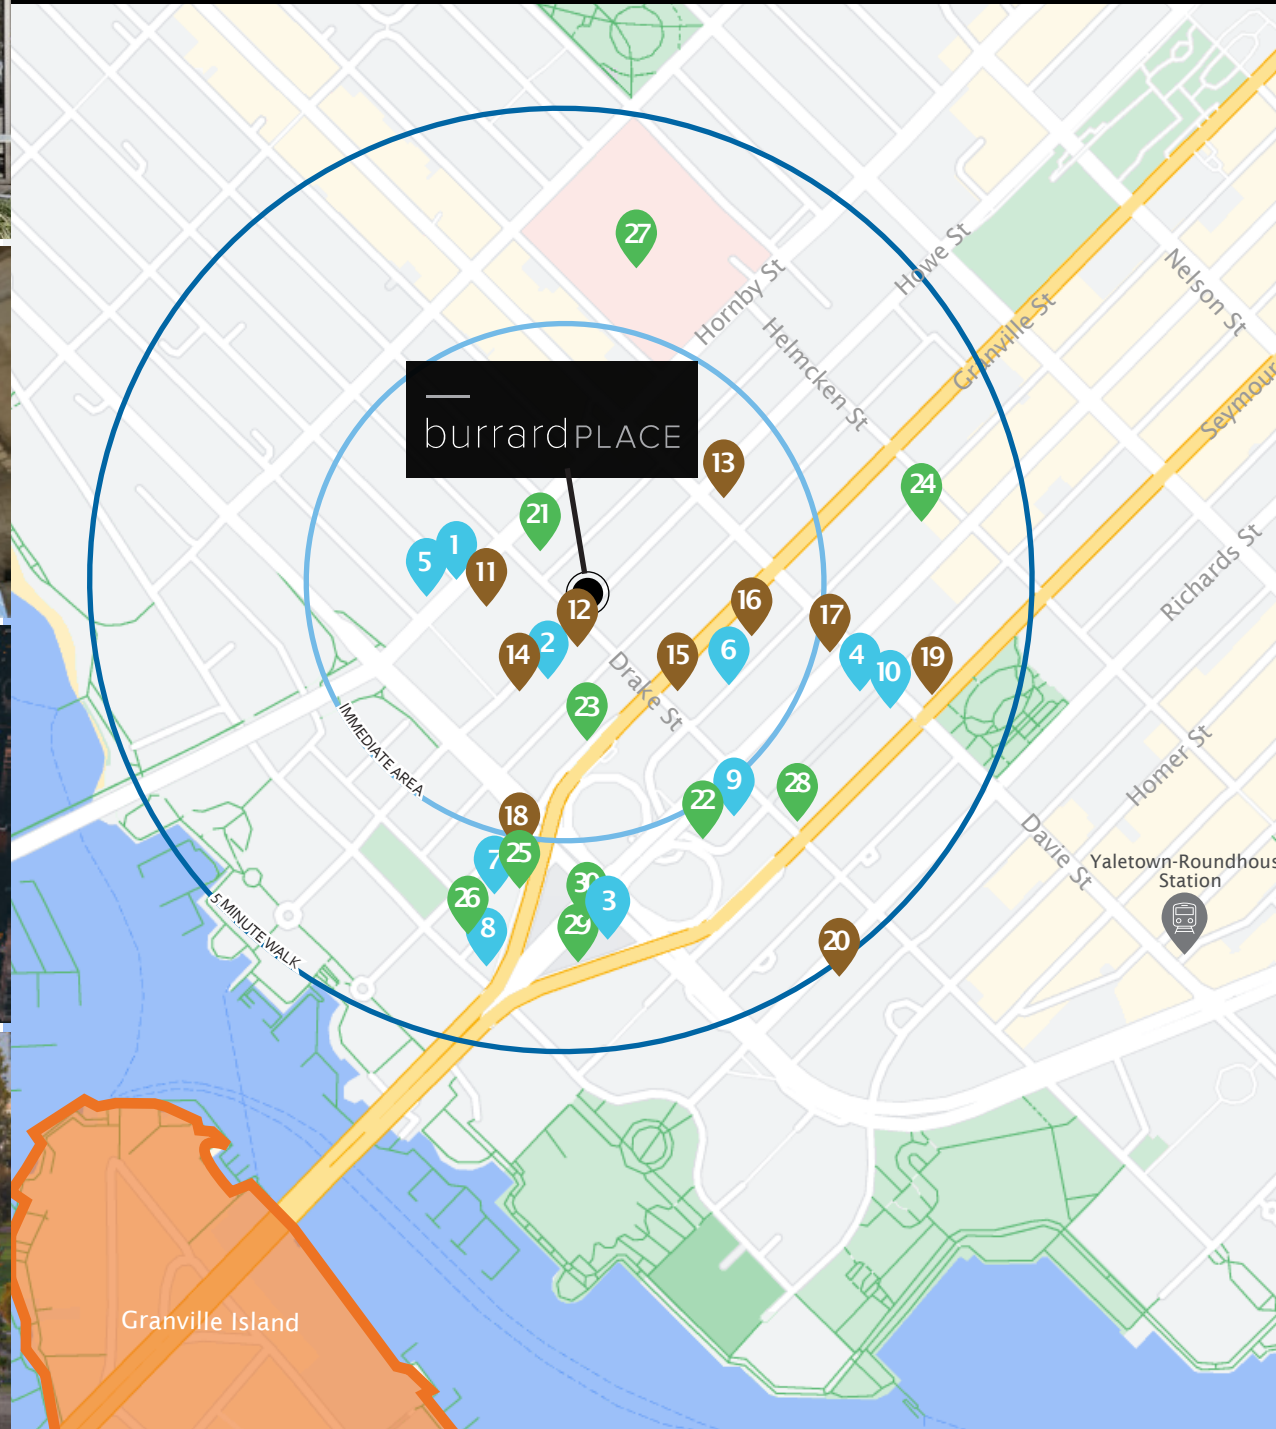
27

Hornby St

Howe St

Nelson St

Helmcken St

Granville St

Seymour

burrard PLACE

13

24

21

1

5

11

12

16

Richards St

17

2

14

15

6

4

10

19

Drake St

23

IMMEDIATE AREA

9

22

28

Homer St

18

Davie St

Yaletown-Roundhous Station

7

25

30

26

3

5 MINUTE WALK

8

29

20

Granville Island